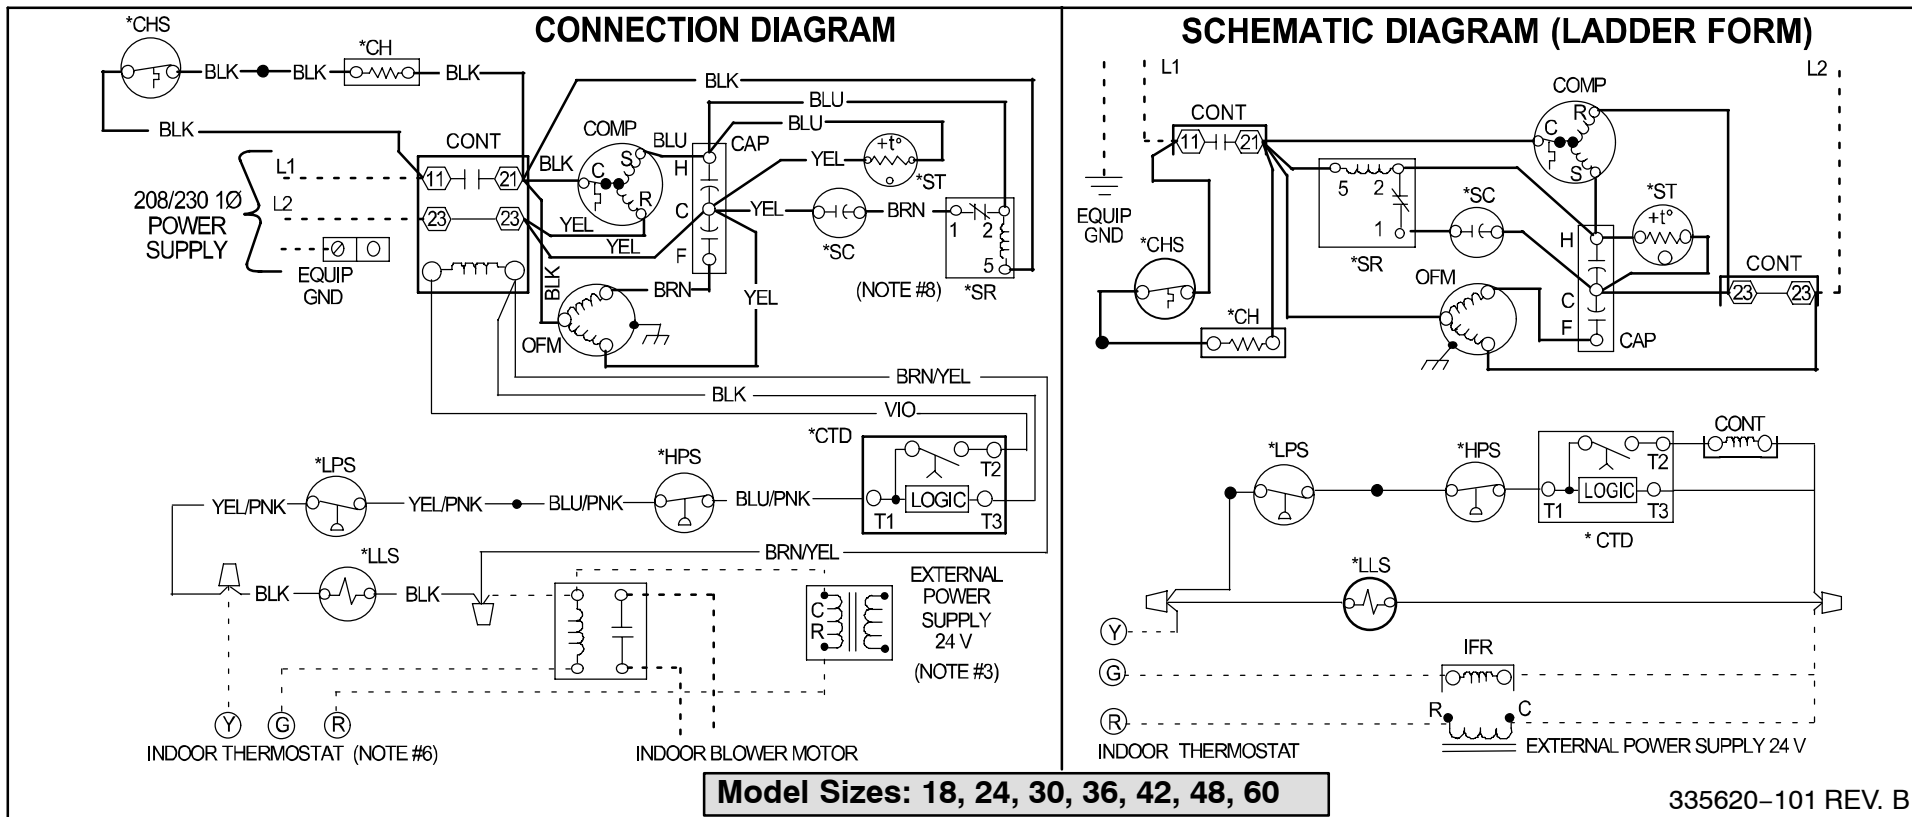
CONNECTION DIAGRAM

*CHS
BLK
BLK
*CH
BLK
BLK
BLK
BLU
BLU
CONT
COMP
BLU
CAP
BLK
S
H
YEL
+t°
*ST
L1
11
21
C
208/230 1Ø POWER SUPPLY
L2
23
23
R
C
YEL
*SC
BRN
1
2
YEL
YEL
F
EQUIP GND
5
BLK
BRN
YEL
(NOTE #8)
*SR
OFM
BRN/YEL
BLK
VIO
*CTD
*LPS
*HPS
T2
YEL/PNK
YEL/PNK
BLU/PNK
BLU/PNK
LOGIC
T1
T3
BRN/YEL
*LLS
EXTERNAL POWER SUPPLY 24 V
BLK
BLK
C
R
(NOTE #3)
Y
G
R
INDOOR THERMOSTAT (NOTE #6)
INDOOR BLOWER MOTOR

SCHEMATIC DIAGRAM (LADDER FORM)

L1
L2
COMP
CONT
R
11
21
C
S
5
2
*ST
EQUIP GND
*SC
+t°
1
H
*CHS
*SR
OFM
CONT
23
23
C
*CH
F
CAP
CONT
*LPS
*HPS
T2
LOGIC
T1
T3
* CTD
*LLS
Y
IFR
G
R
R
C
INDOOR THERMOSTAT
EXTERNAL POWER SUPPLY 24 V

Model Sizes: 18, 24, 30, 36, 42, 48, 60

335620−101 REV. B